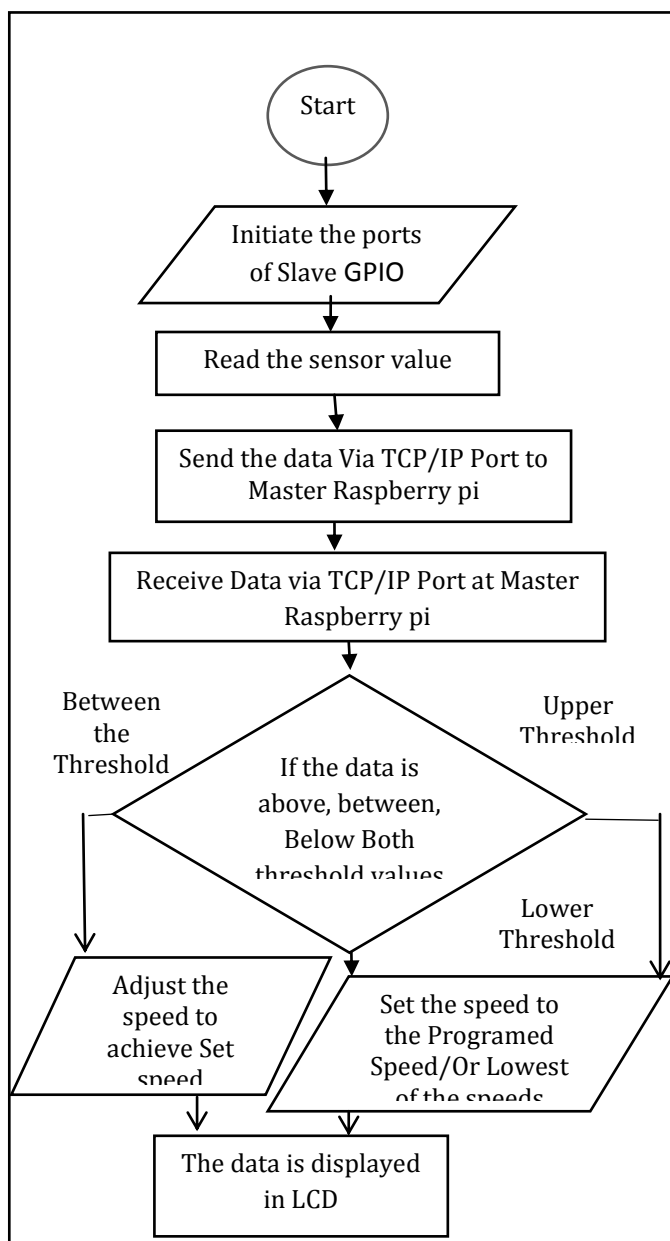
Start

Initiate the ports of Slave GPIO

Read the sensor value

Send the data Via TCP/IP Port to Master Raspberry pi

Receive Data via TCP/IP Port at Master Raspberry pi

Between the Threshold

Upper Threshold

If the data is above, between, Below Both threshold values

Lower Threshold

Adjust the speed to achieve Set speed

Set the speed to the Programed Speed/Or Lowest of the speeds

The data is displayed in LCD